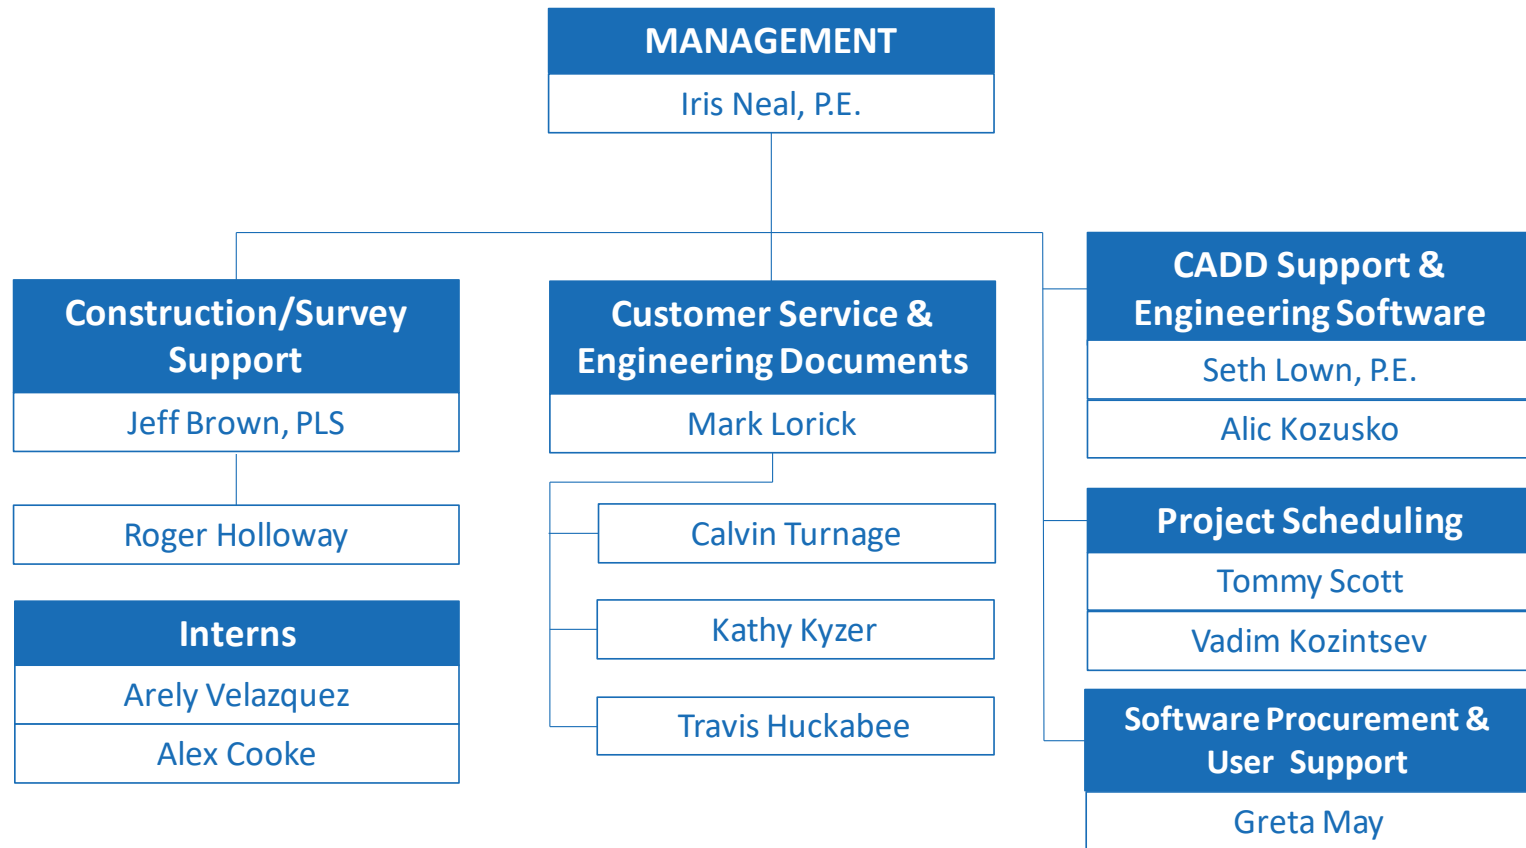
MANAGEMENT

Iris Neal, P.E.

Construction/Survey Support

Jeff Brown, PLS

Roger Holloway

Interns

Arely Velazquez

Alex Cooke

Customer Service & Engineering Documents

Mark Lorick

Calvin Turnage

Kathy Kyzer

Travis Huckabee

CADD Support & Engineering Software

Seth Lown, P.E.

Alic Kozusko

Project Scheduling

Tommy Scott

Vadim Kozintsev

Software Procurement & User Support

Greta May